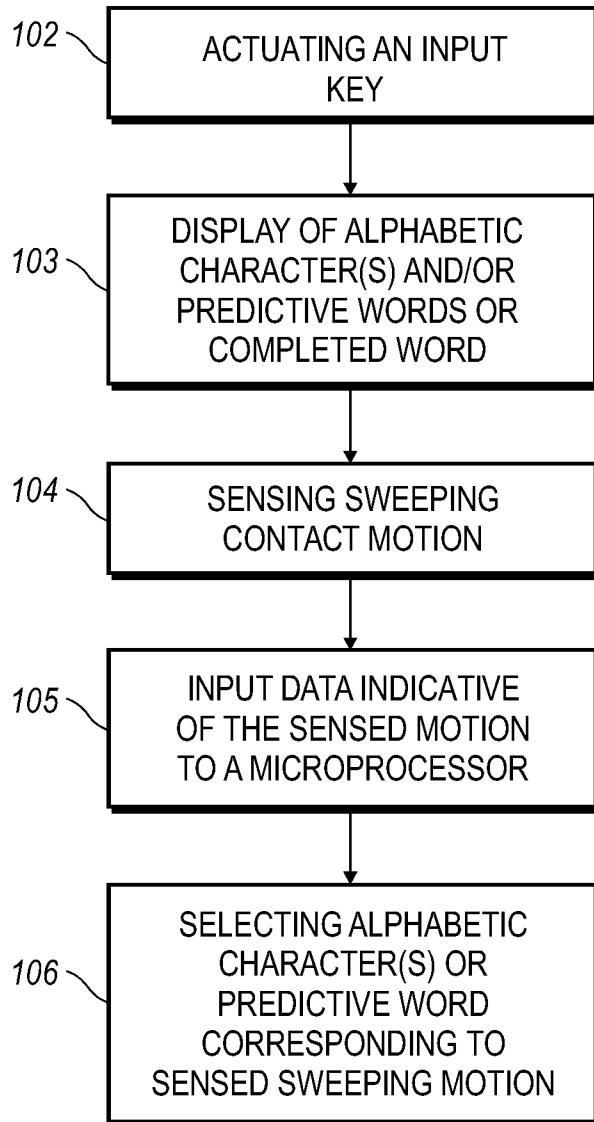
102
ACTUATING AN INPUT KEY

103
DISPLAY OF ALPHABETIC CHARACTER(S) AND/OR PREDICTIVE WORDS OR COMPLETED WORD

104
SENSING SWEEPING CONTACT MOTION

105
INPUT DATA INDICATIVE OF THE SENSED MOTION TO A MICROPROCESSOR

106
SELECTING ALPHABETIC CHARACTER(S) OR PREDICTIVE WORD CORRESPONDING TO SENSED SWEEPING MOTION